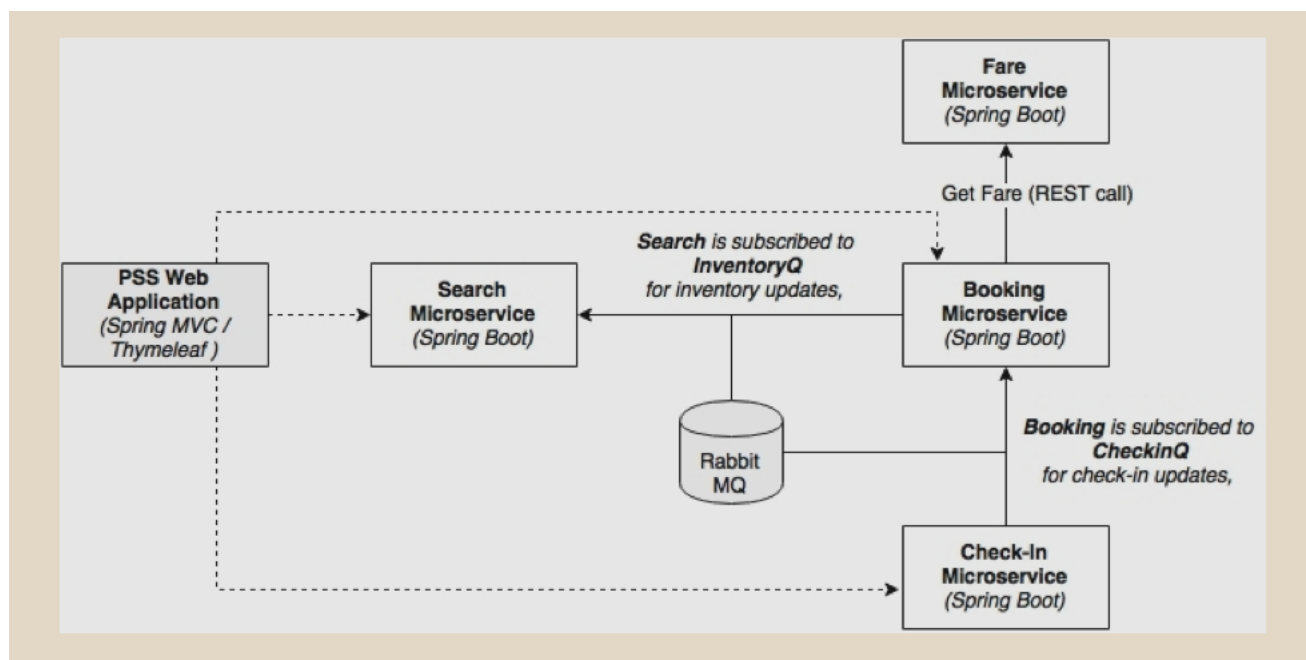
Fare Microservice (Spring Boot)

Get Fare (REST call)

Search is subscribed to InventoryQ for inventory updates,

PSS Web Application (Spring MVC / Thymeleaf )

Search Microservice (Spring Boot)

Booking Microservice (Spring Boot)

Rabbit MQ

Booking is subscribed to CheckinQ for check-in updates,

Check-In Microservice (Spring Boot)